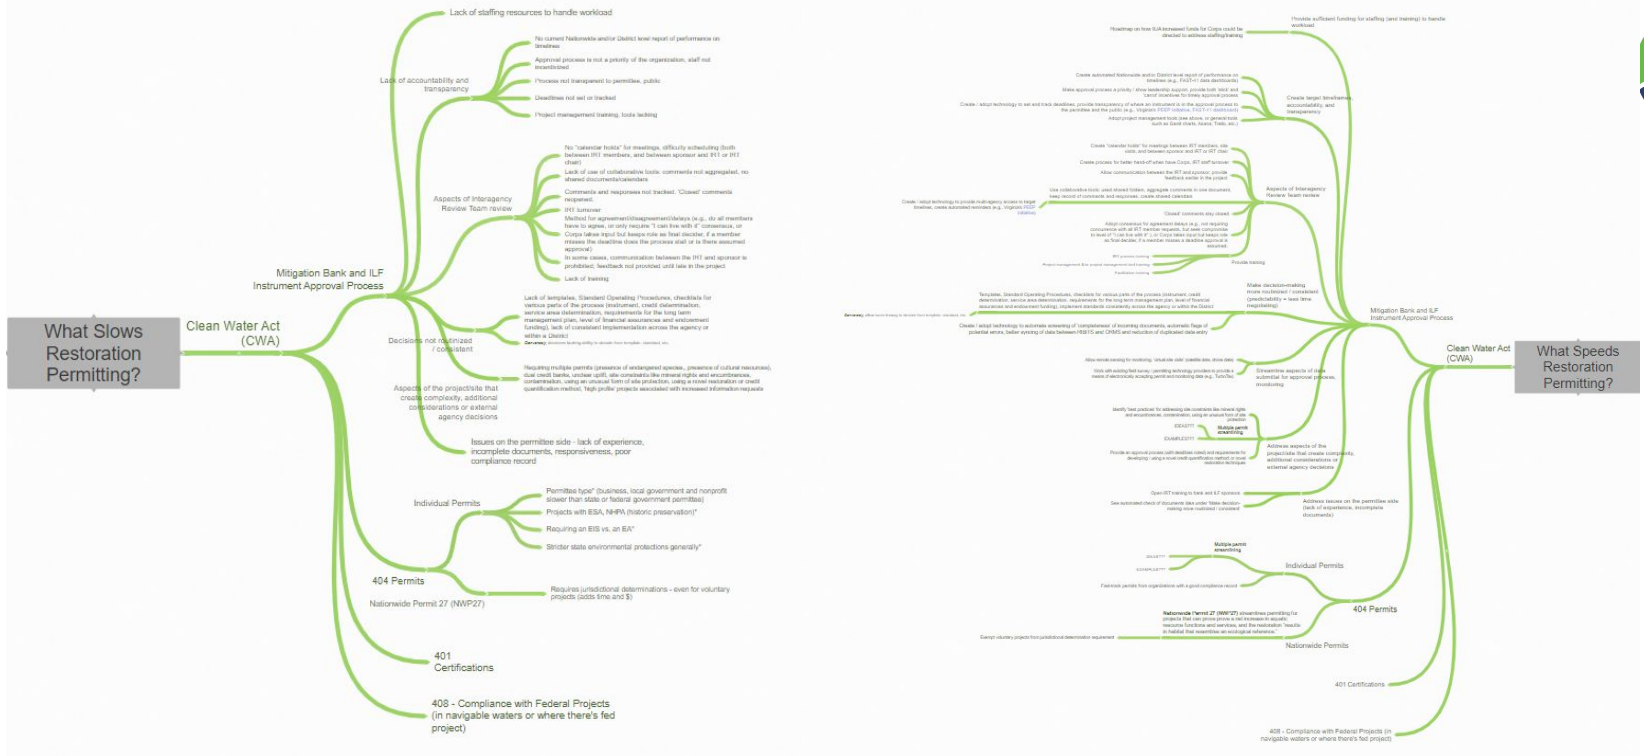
What Slows Restoration Permitting?

Clean Water Act (CWA)

Mitigation Bank and ILF Instrument Approval Process

Lack of staffing resources to handle workload

Lack of accountability and transparency

No current Nationwide and/or District level report of performance on timelines

Approval process is not a priority of the organization, staff not incentivized

Process not transparent to permittee, public

Deadlines not set or tracked

Project management training, tools lacking

Aspects of Interagency Review Team review

No "calendar holds" for meetings, difficulty scheduling (both between IRT members, and between sponsor and IRT or IRT chair)

Lack of use of collaborative tools: comments not aggregated, no shared documents/calendars

Comments and responses not tracked. 'Closed' comments reopened.

IRT turnover

Method for agreement/disagreement/delays (e.g. do all members have to agree, or only require "I can live with it" consensus, or Corps takes input but keeps role as final decider; if a member misses the deadline does the process stall or is there assumed approval)

In some cases, communication between the IRT and sponsor is prohibited; feedback not provided until late in the project

Lack of training

Decisions not routinized / consistent

Lack of templates, Standard Operating Procedures, checklists for various parts of the process (instrument, credit determination, service area determination, requirements for the long term management plan, level of financial assurances and endowment funding), lack of consistent implementation across the agency or within a District

Aspects of the project/site that create complexity, additional considerations or external agency decisions

Requiring multiple permits (presence of endangered species, presence of cultural resources), dual credit banks, unclear uplift, site constraints like mineral rights and encumbrances, contamination, using an unusual form of site protection, using a novel restoration or credit quantification method, 'high profile' projects associated with increased information requests

Issues on the permittee side - lack of experience, incomplete documents, responsiveness, poor compliance record

404 Permits

Individual Permits

Permittee type* (business, local government and nonprofit slower than state or federal government permittees)

Projects with ESA, NHPA (historic preservation)*

Requiring an EIS vs. an EA*

Stricter state environmental protections generally*

Nationwide Permit 27 (NWP27)

Requires jurisdictional determinations - even for voluntary projects (adds time and $)

401 Certifications

408 - Compliance with Federal Projects (in navigable waters or where there's fed project)

What Speeds Restoration Permitting?

Clean Water Act (CWA)

Mitigation Bank and ILF Instrument Approval Process

Provide sufficient funding for staffing (and training) to handle workload

Create target timeframes, accountability, and transparency

Aspects of Interagency Review Team review

Provide training

Make decision-making more routinized / consistent (predictability = less time negotiating)

Streamline aspects of data submittal for approval process, monitoring

Multiple permit streamlining

Address aspects of the project/site that create complexity, additional considerations or external agency decisions

Address issues on the permittee side (lack of experience, incomplete documents)

Individual Permits

404 Permits

Nationwide Permits

401 Certifications

408 - Compliance with Federal Projects (in navigable waters or where there's fed project)

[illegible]